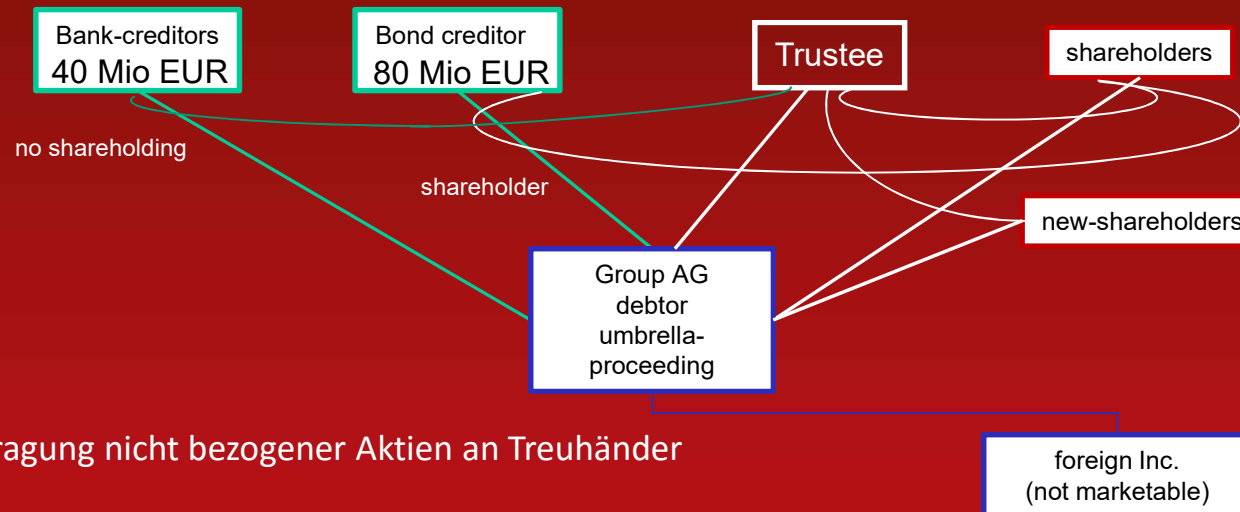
Bank-creditors
40 Mio EUR

Bond creditor
80 Mio EUR

Trustee

shareholders

no shareholding

shareholder

new-shareholders

Group AG
debtor
umbrella-
proceeding

ragung nicht bezogener Aktien an Treuhänder

foreign Inc.
(not marketable)